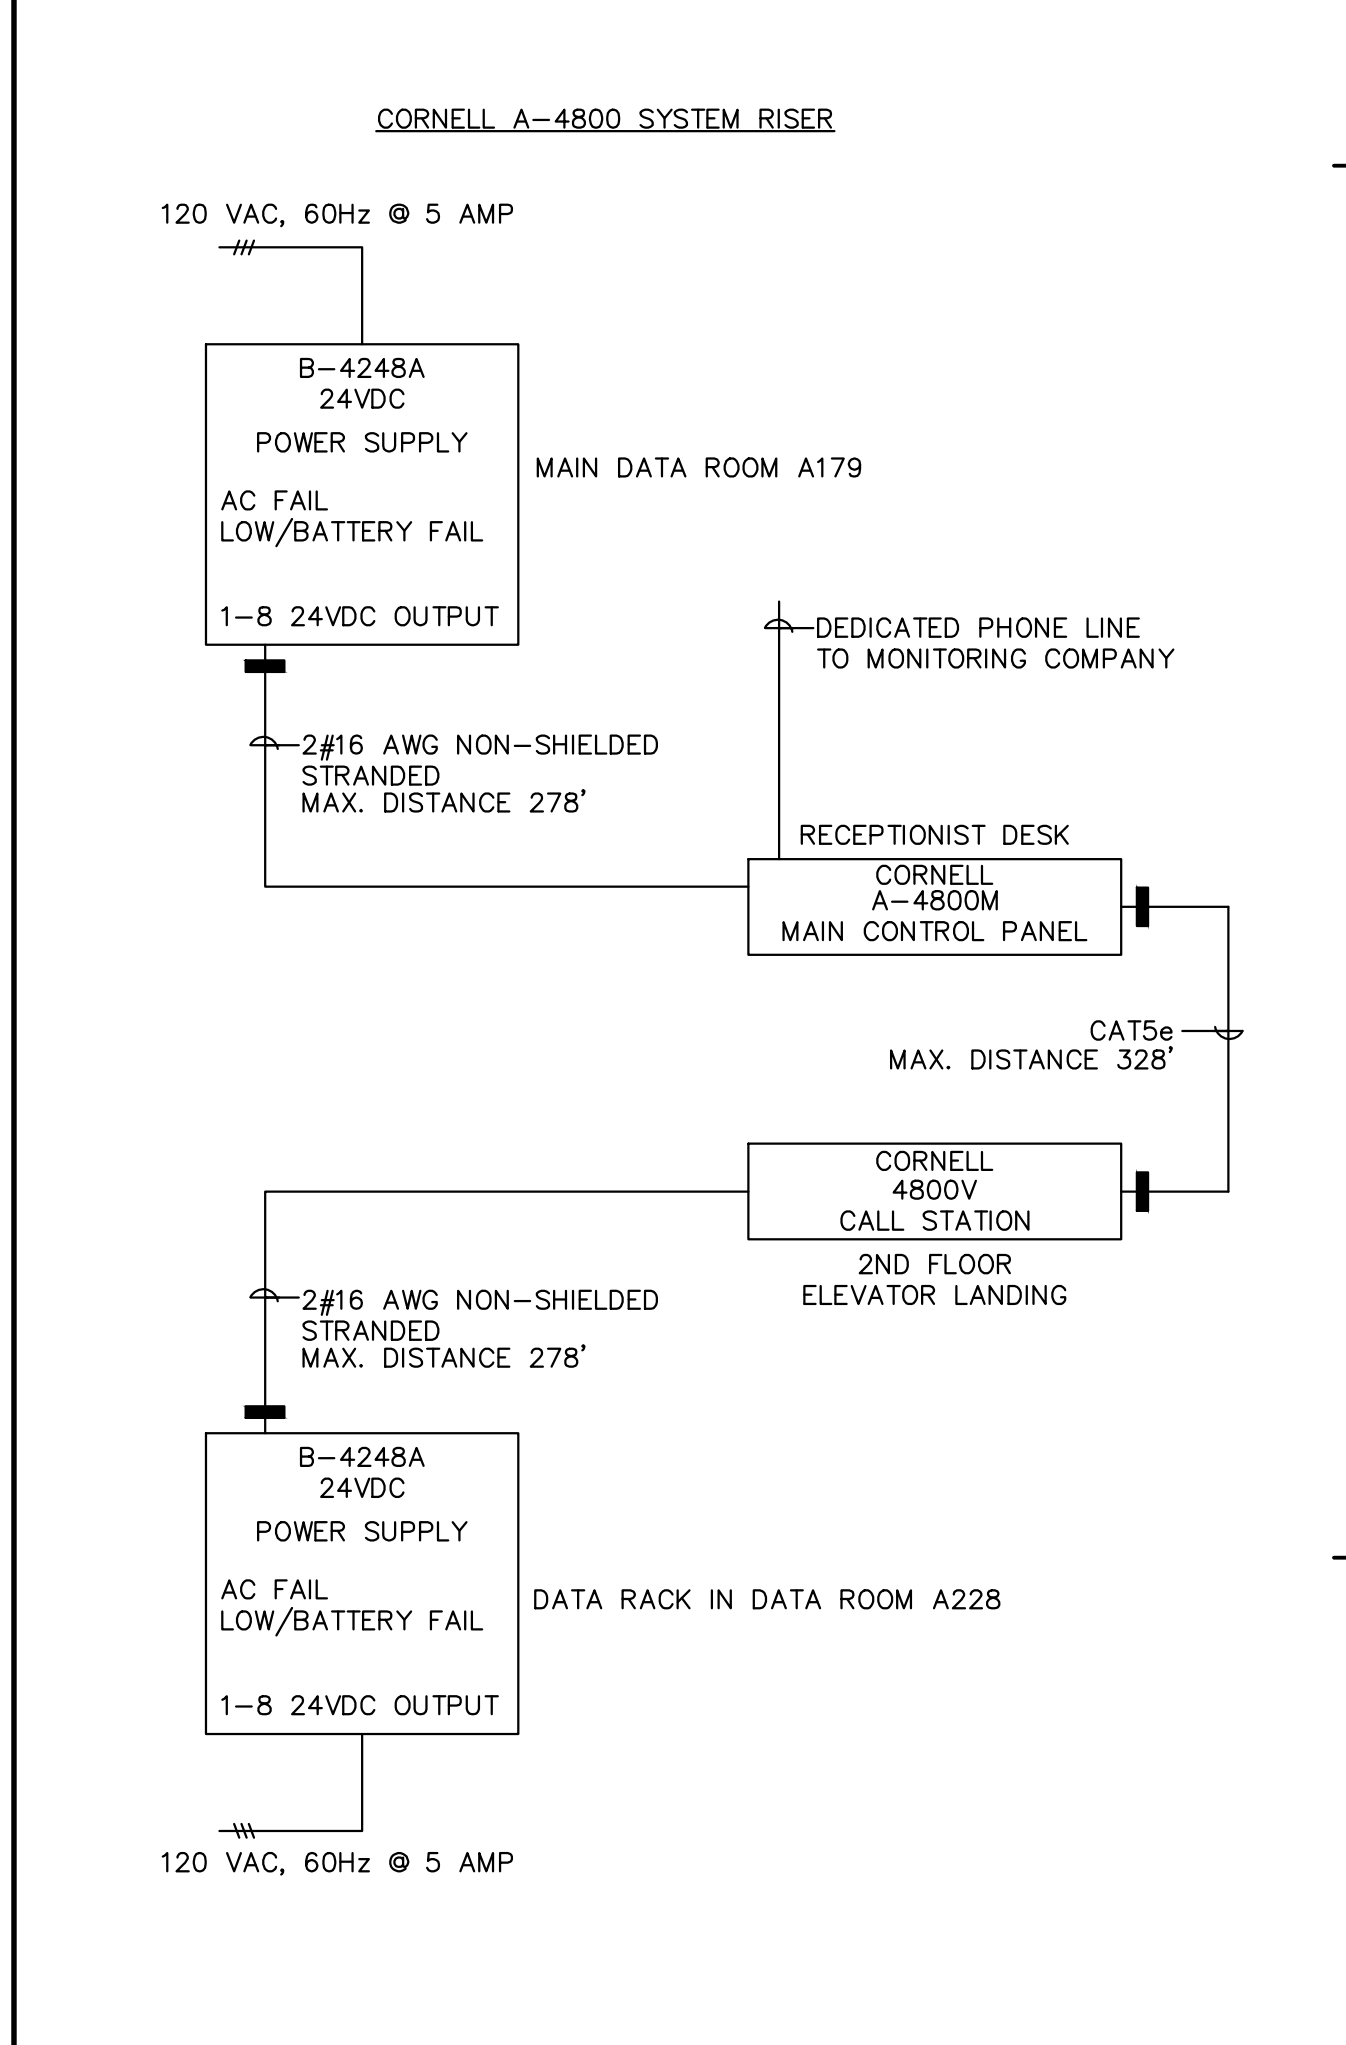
CORNELL A–4800 SYSTEM RISER

120 VAC, 60Hz @ 5 AMP

B–4248A
24VDC
POWER SUPPLY
AC FAIL
LOW/BATTERY FAIL
1–8 24VDC OUTPUT

MAIN DATA ROOM A179

DEDICATED PHONE LINE
TO MONITORING COMPANY

2#16 AWG NON–SHIELDED
STRANDED
MAX. DISTANCE 278'

RECEPTIONIST DESK

CORNELL
A–4800M
MAIN CONTROL PANEL

CAT5e
MAX. DISTANCE 328'

CORNELL
4800V
CALL STATION

2ND FLOOR
ELEVATOR LANDING

2#16 AWG NON–SHIELDED
STRANDED
MAX. DISTANCE 278'

B–4248A
24VDC
POWER SUPPLY
AC FAIL
LOW/BATTERY FAIL
1–8 24VDC OUTPUT

DATA RACK IN DATA ROOM A228

120 VAC, 60Hz @ 5 AMP